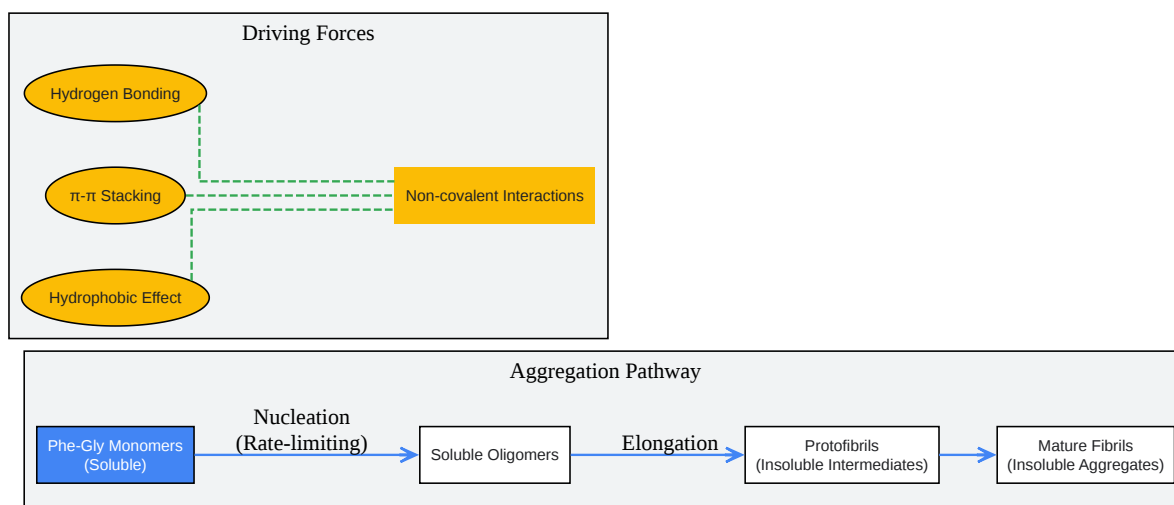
Driving Forces

Hydrogen Bonding

π-π Stacking

Hydrophobic Effect

Non-covalent Interactions

Aggregation Pathway

Phe-Gly Monomers (Soluble)

Nucleation (Rate-limiting)

Soluble Oligomers

Elongation

Protofibrils (Insoluble Intermediates)

Mature Fibrils (Insoluble Aggregates)